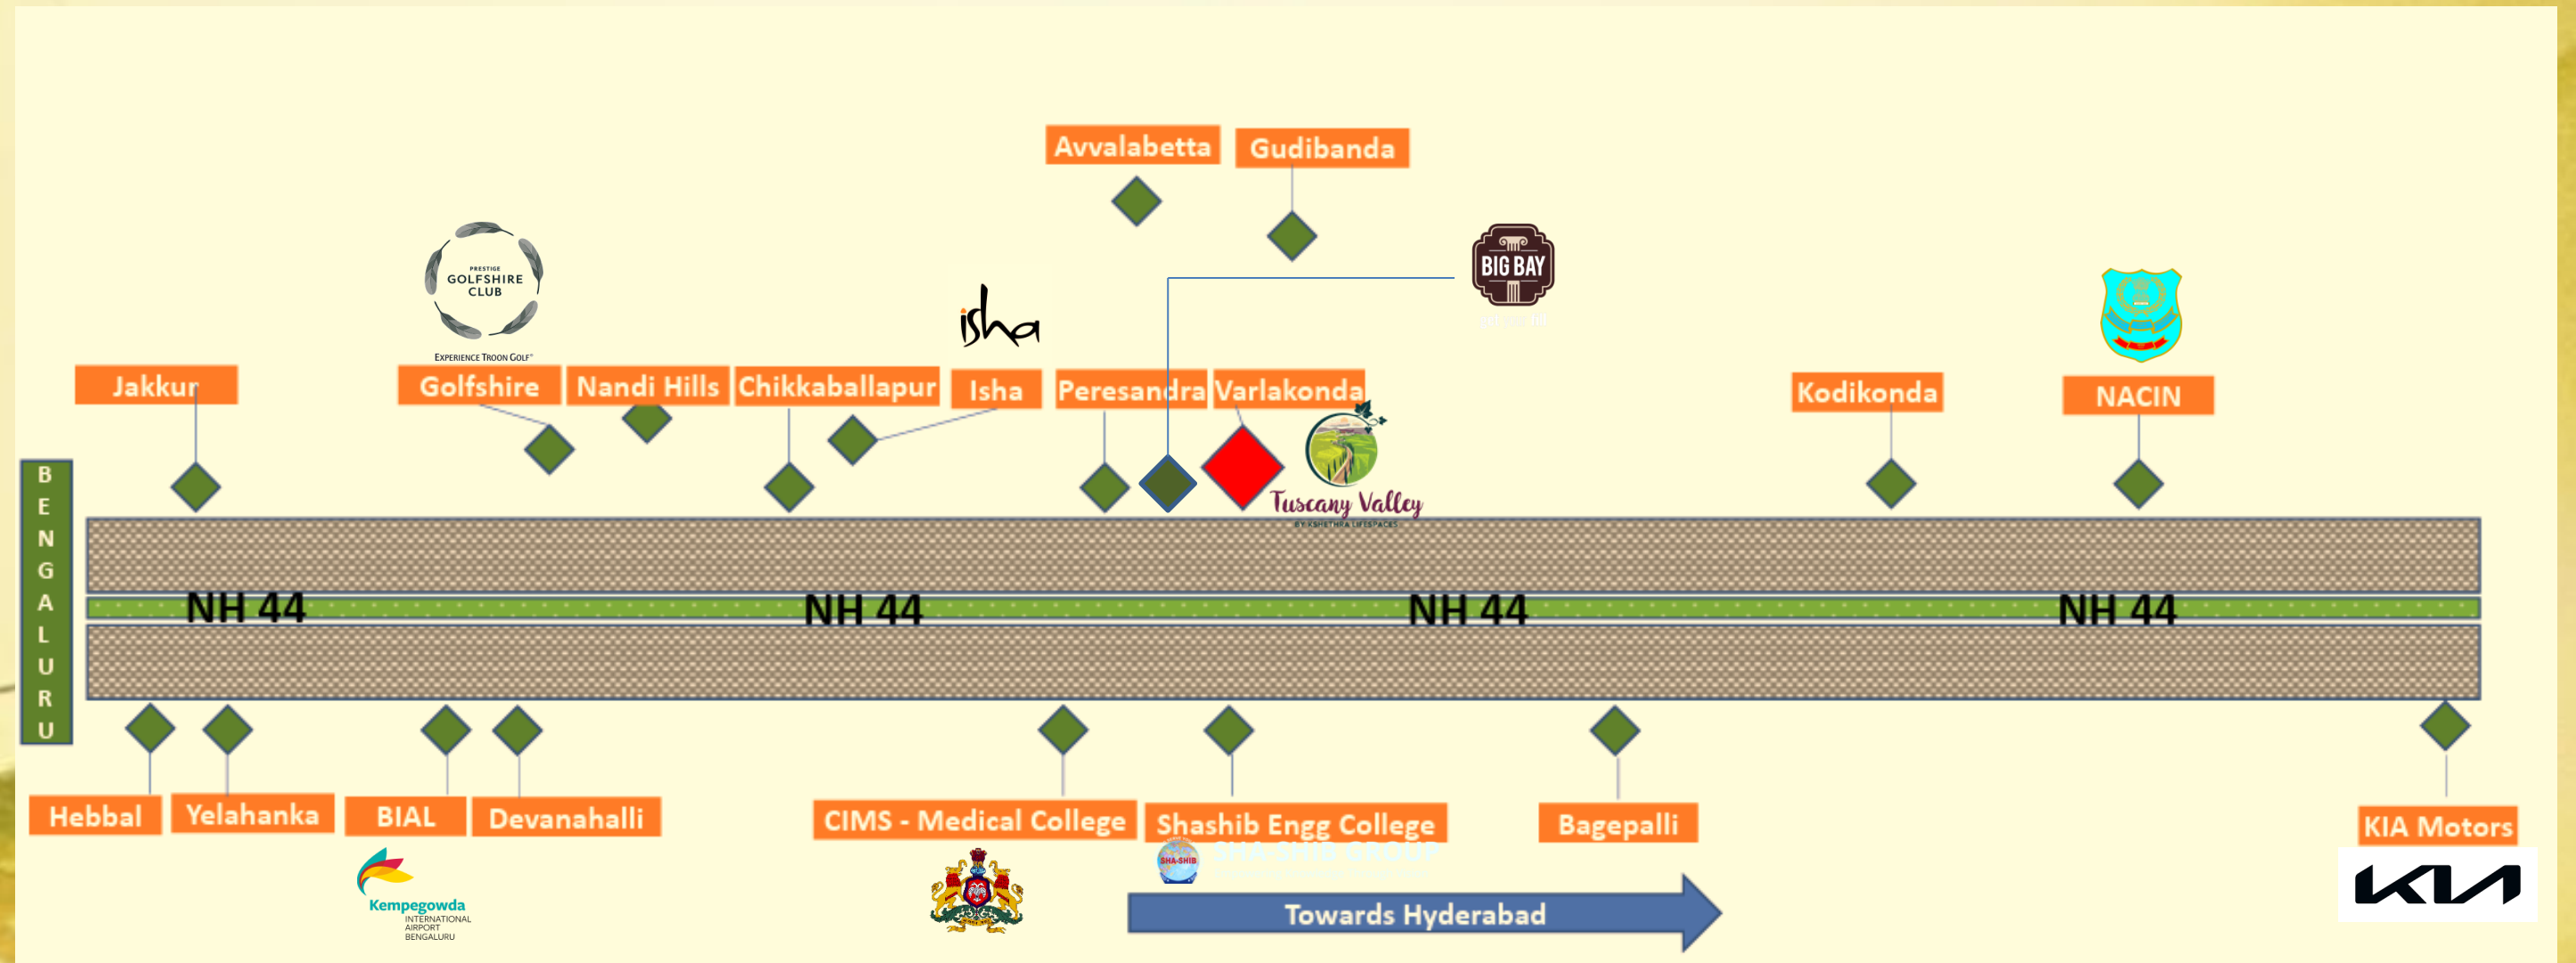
Avvalabetta
Gudibanda

PRESTIGE GOLFSHIRE CLUB
EXPERIENCE TROON GOLF

isha

BIG BAY

Jakkur
Golfshire
Nandi Hills
Chikkaballapur
Isha
Peresandra
Varlakonda
Kodikonda
NACIN

Tuscany Valley
BY KSHETHRA LIFESPACES

B E N G A L U R U

NH 44
NH 44
NH 44
NH 44

Hebbal
Yelahanka
BIAL
Devanahalli
CIMS - Medical College
Shashib Engg College
Bagepalli
KIA Motors

Kempegowda
INTERNATIONAL AIRPORT BENGALURU

SHA-SHIB

Towards Hyderabad

KIA